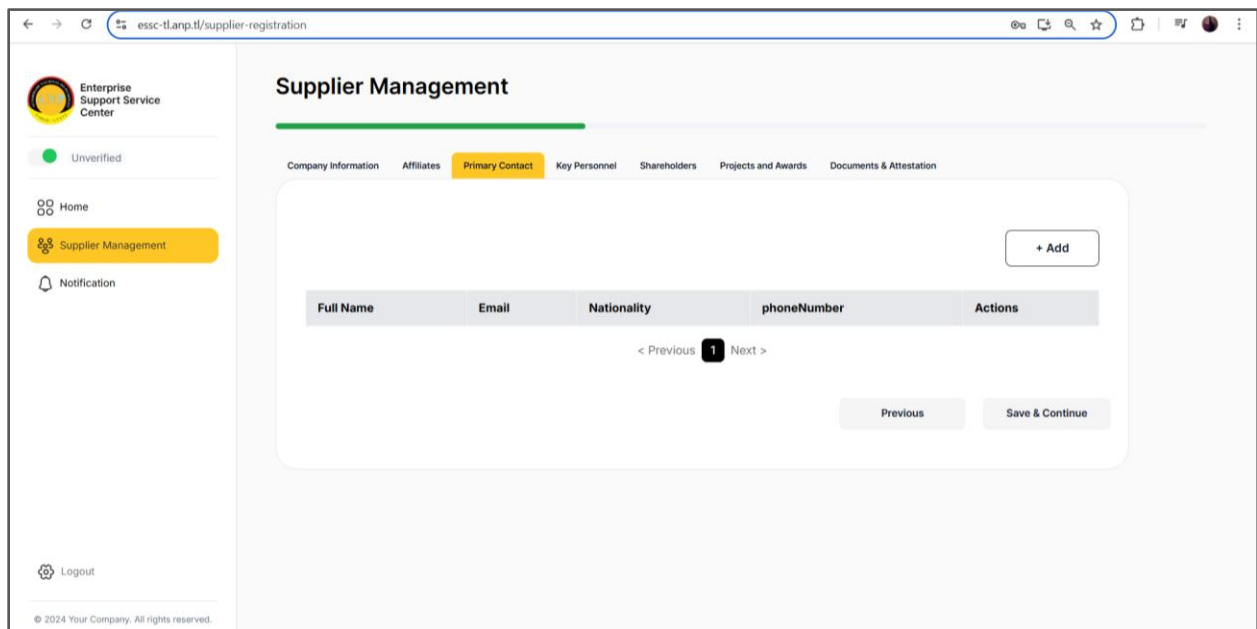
essc-tl.anp.tl/supplier-registration

Enterprise Support Service Center

Unverified

Home

Supplier Management

Notification

Logout

© 2024 Your Company. All rights reserved.

Supplier Management

Company Information Affiliates Primary Contact Key Personnel Shareholders Projects and Awards Documents & Attestation

+ Add

| Full Name | Email | Nationality | phoneNumber | Actions |
|---|---|---|---|---|

< Previous 1 Next >

Previous

Save & Continue